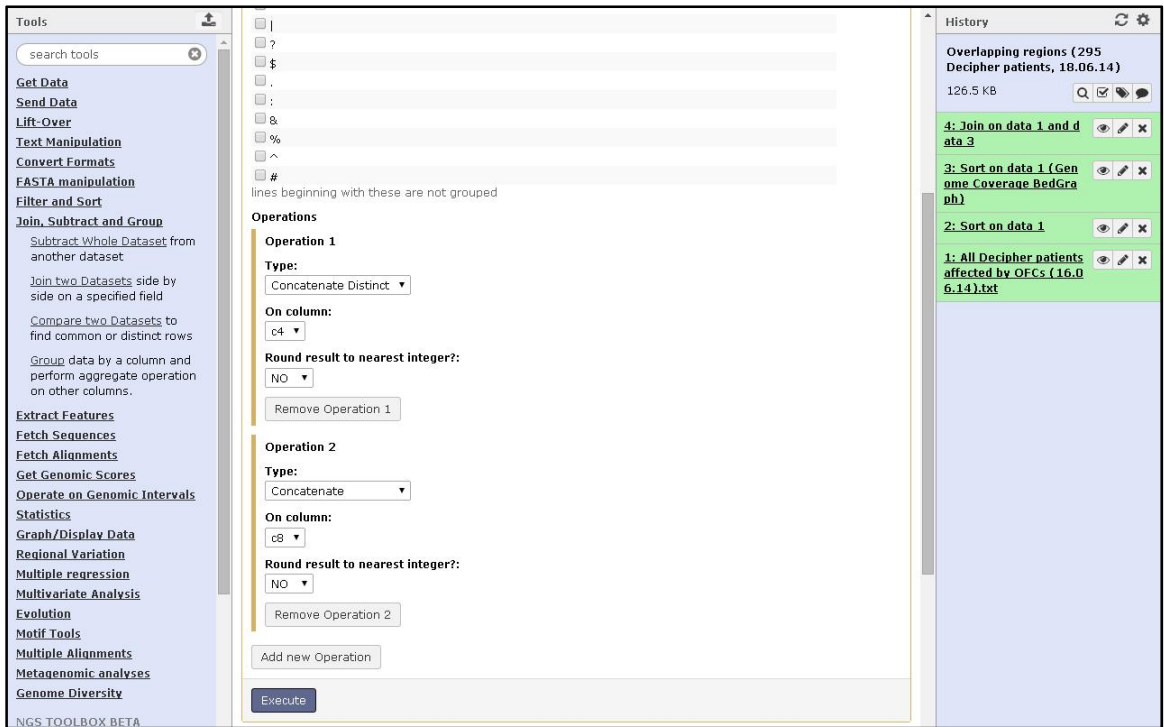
Tools

search tools

Get Data
Send Data
Lift-Over
Text Manipulation
Convert Formats
FASTA manipulation
Filter and Sort
Join, Subtract and Group
Subtract Whole Dataset from another dataset
Join two Datasets side by side on a specified field
Compare two Datasets to find common or distinct rows
Group data by a column and perform aggregate operation on other columns.
Extract Features
Fetch Sequences
Fetch Alignments
Get Genomic Scores
Operate on Genomic Intervals
Statistics
Graph/Display Data
Regional Variation
Multiple regression
Multivariate Analysis
Evolution
Motif Tools
Multiple Alignments
Metagenomic analyses
Genome Diversity
NGS TOOLBOX BETA

|
?
$
.
:
&
%
^
#
lines beginning with these are not grouped

Operations

Operation 1
Type:
Concatenate Distinct
On column:
c4
Round result to nearest integer?:
NO
Remove Operation 1

Operation 2
Type:
Concatenate
On column:
c8
Round result to nearest integer?:
NO
Remove Operation 2

Add new Operation

Execute

History

Overlapping regions (295 Decipher patients, 18.06.14)
126.5 KB

4: Join on data 1 and data 3
3: Sort on data 1 (Genome Coverage BedGraph)
2: Sort on data 1
1: All Decipher patients affected by OFCs (16.06.14).txt